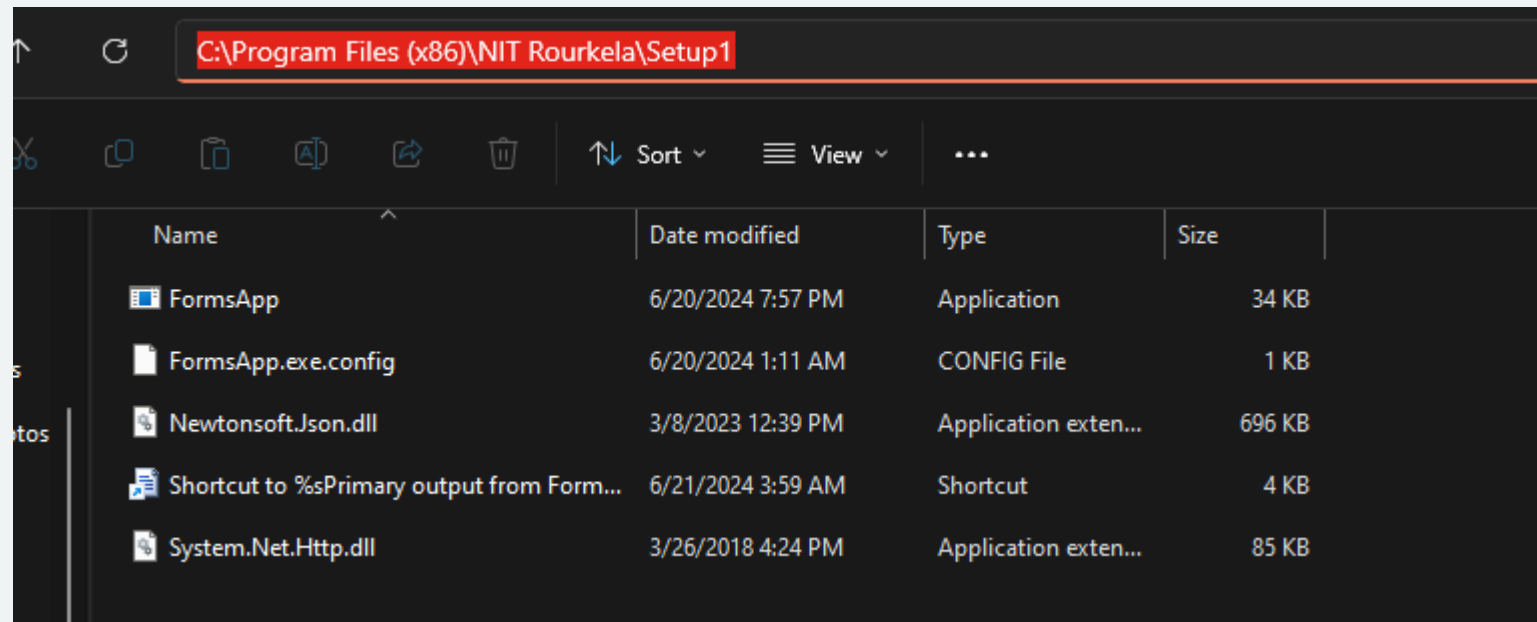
C:\Program Files (x86)\NIT Rourkela\Setup1

Sort View ...

s
otos

| Name | Date modified | Type | Size |
|---|---|---|---|
| FormsApp | 6/20/2024 7:57 PM | Application | 34 KB |
| FormsApp.exe.config | 6/20/2024 1:11 AM | CONFIG File | 1 KB |
| Newtonsoft.Json.dll | 3/8/2023 12:39 PM | Application exten... | 696 KB |
| Shortcut to %sPrimary output from Form... | 6/21/2024 3:59 AM | Shortcut | 4 KB |
| System.Net.Http.dll | 3/26/2018 4:24 PM | Application exten... | 85 KB |